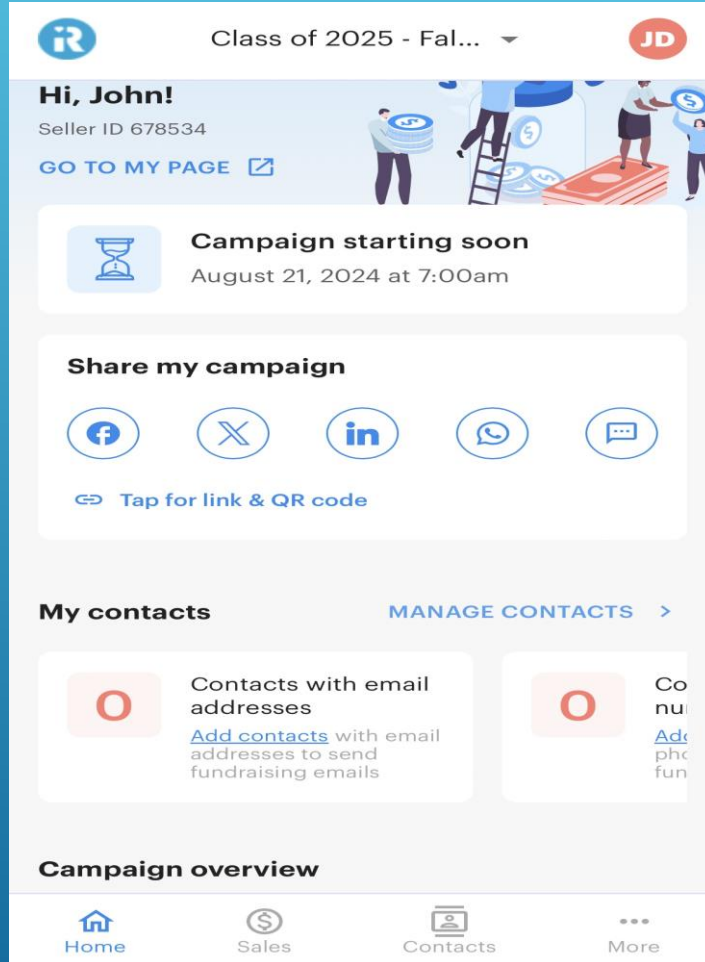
iR

Class of 2025 - Fal...

JD

Hi, John!

Seller ID 678534

GO TO MY PAGE

Campaign starting soon

August 21, 2024 at 7:00am

Share my campaign

Tap for link & QR code

My contacts

MANAGE CONTACTS >

0

Contacts with email addresses

Add contacts with email addresses to send fundraising emails

0

Co
nu
Ad
pho
fun

Campaign overview

Home

Sales

Contacts

More